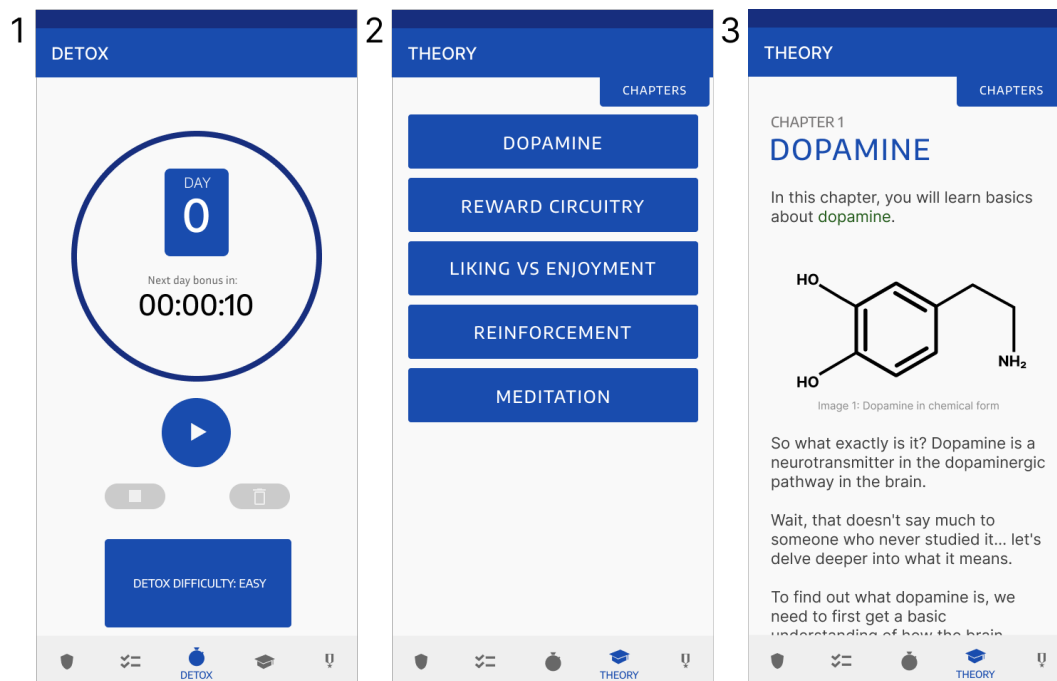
1

DETOX

DAY
0

Next day bonus in:
00:00:10

DETOX DIFFICULTY: EASY

DETOX

2

THEORY

CHAPTERS

DOPAMINE

REWARD CIRCUITRY

LIKING VS ENJOYMENT

REINFORCEMENT

MEDITATION

THEORY

3

THEORY

CHAPTERS

CHAPTER 1
DOPAMINE

In this chapter, you will learn basics about dopamine.

HO

HO

$NH_2$

Image 1: Dopamine in chemical form

So what exactly is it? Dopamine is a neurotransmitter in the dopaminergic pathway in the brain.

Wait, that doesn't say much to someone who never studied it... let's delve deeper into what it means.

To find out what dopamine is, we need to first get a basic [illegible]

THEORY